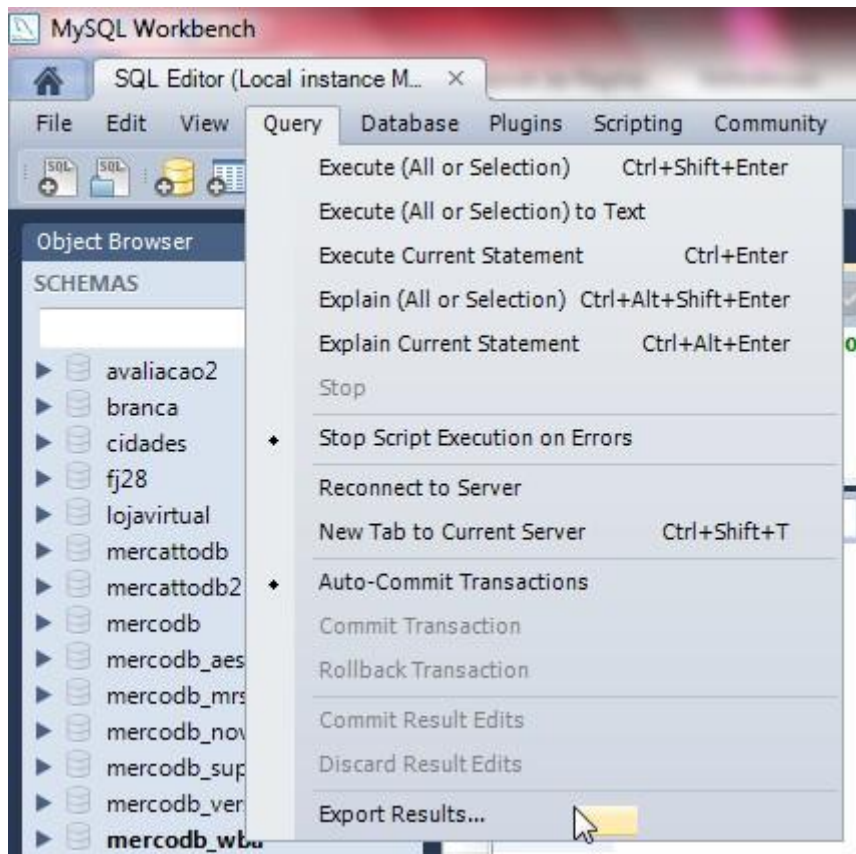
MySQL Workbench

SQL Editor (Local instance M... ×

File Edit View Query Database Plugins Scripting Community

Object Browser

SCHEMAS

avaliacao2
branca
cidades
fj28
lojavirtual
mercattodb
mercattodb2
mercodb
mercodb_aes
mercodb_mrs
mercodb_nov
mercodb_sup
mercodb_ver
mercodb_wba

Execute (All or Selection) Ctrl+Shift+Enter
Execute (All or Selection) to Text
Execute Current Statement Ctrl+Enter
Explain (All or Selection) Ctrl+Alt+Shift+Enter
Explain Current Statement Ctrl+Alt+Enter
Stop
Stop Script Execution on Errors
Reconnect to Server
New Tab to Current Server Ctrl+Shift+T
Auto-Commit Transactions
Commit Transaction
Rollback Transaction
Commit Result Edits
Discard Result Edits
Export Results...